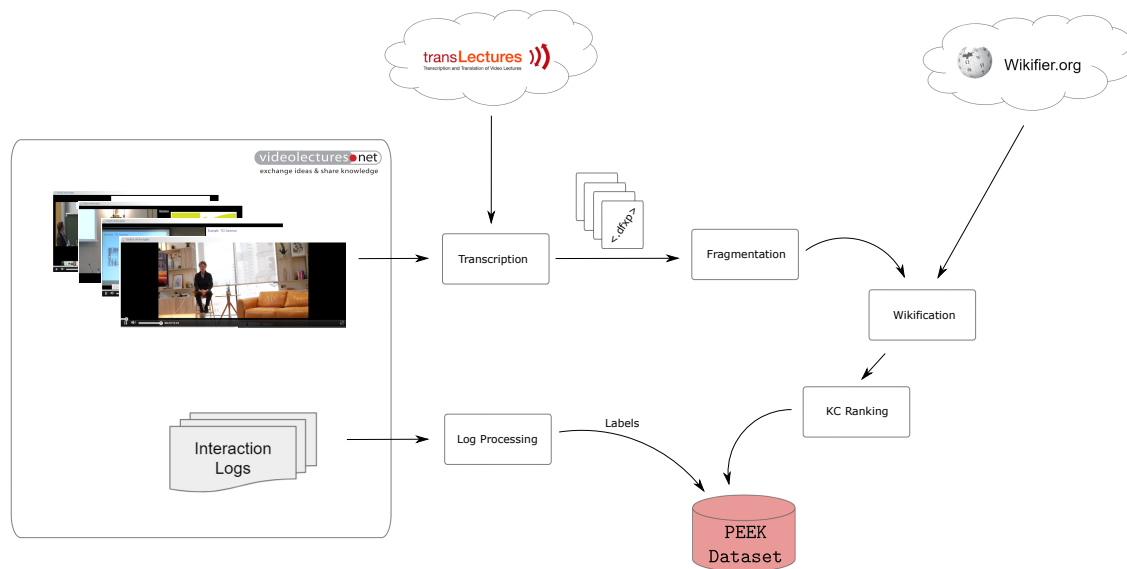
transLectures
Transcription and Translation of Video Lectures

Wikifier.org

videolectures.net
exchange ideas & share knowledge

<.dfxp>

Transcription

Fragmentation

Wikification

KC Ranking

Interaction Logs

Log Processing

Labels

PEEK Dataset